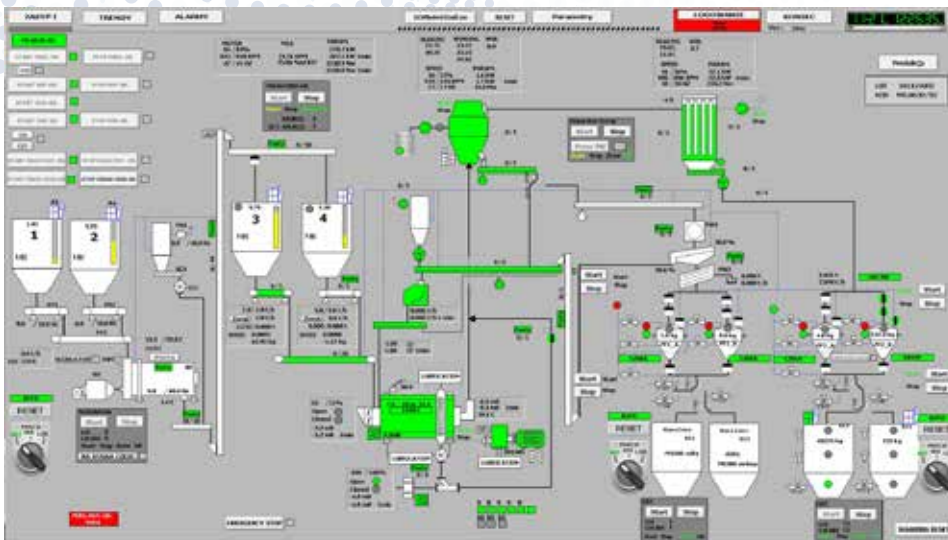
ZAPIS 1

TRENDY

ALARMY

RESET

Parametry

1

2

3

4

RESET

Start

Stop

Start

Stop

Start

Stop

Start

Stop

Start

Stop

RESET

RESET

Start

Stop

Start

Stop

LUBRICATION

CIRCULATION

LUBRICATION

EMERGENCY STOP

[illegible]